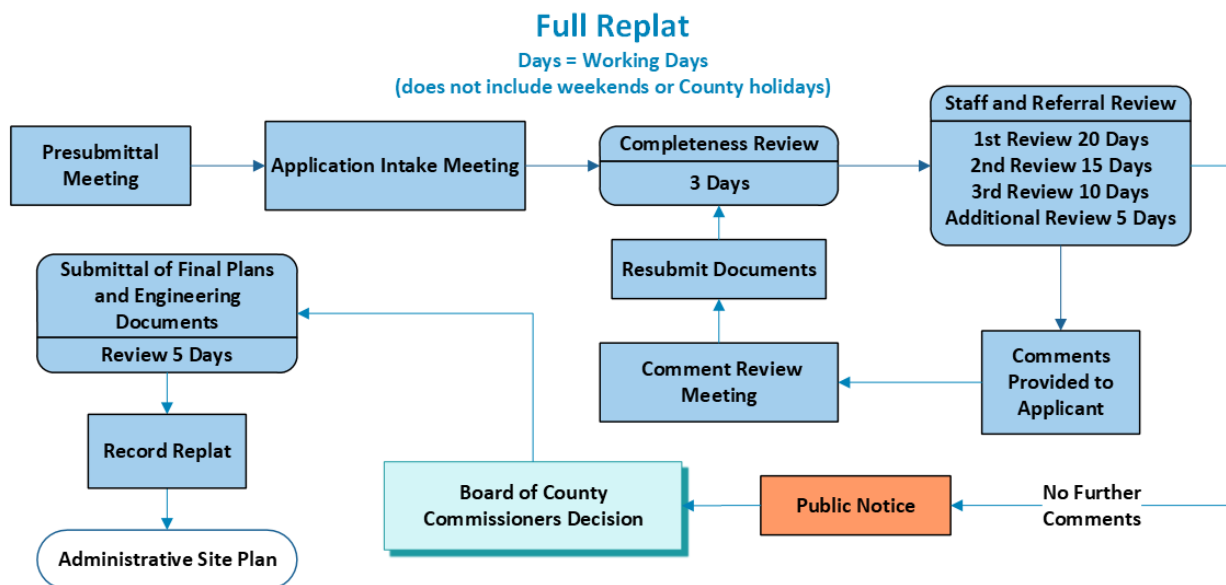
Full Replat
Days = Working Days
(does not include weekends or County holidays)

Presubmittal Meeting

Application Intake Meeting

Completeness Review
3 Days

Staff and Referral Review
1st Review 20 Days
2nd Review 15 Days
3rd Review 10 Days
Additional Review 5 Days

Resubmit Documents

Comments Provided to Applicant

Comment Review Meeting

Submittal of Final Plans and Engineering Documents
Review 5 Days

Record Replat

Administrative Site Plan

Board of County Commissioners Decision

Public Notice

No Further Comments